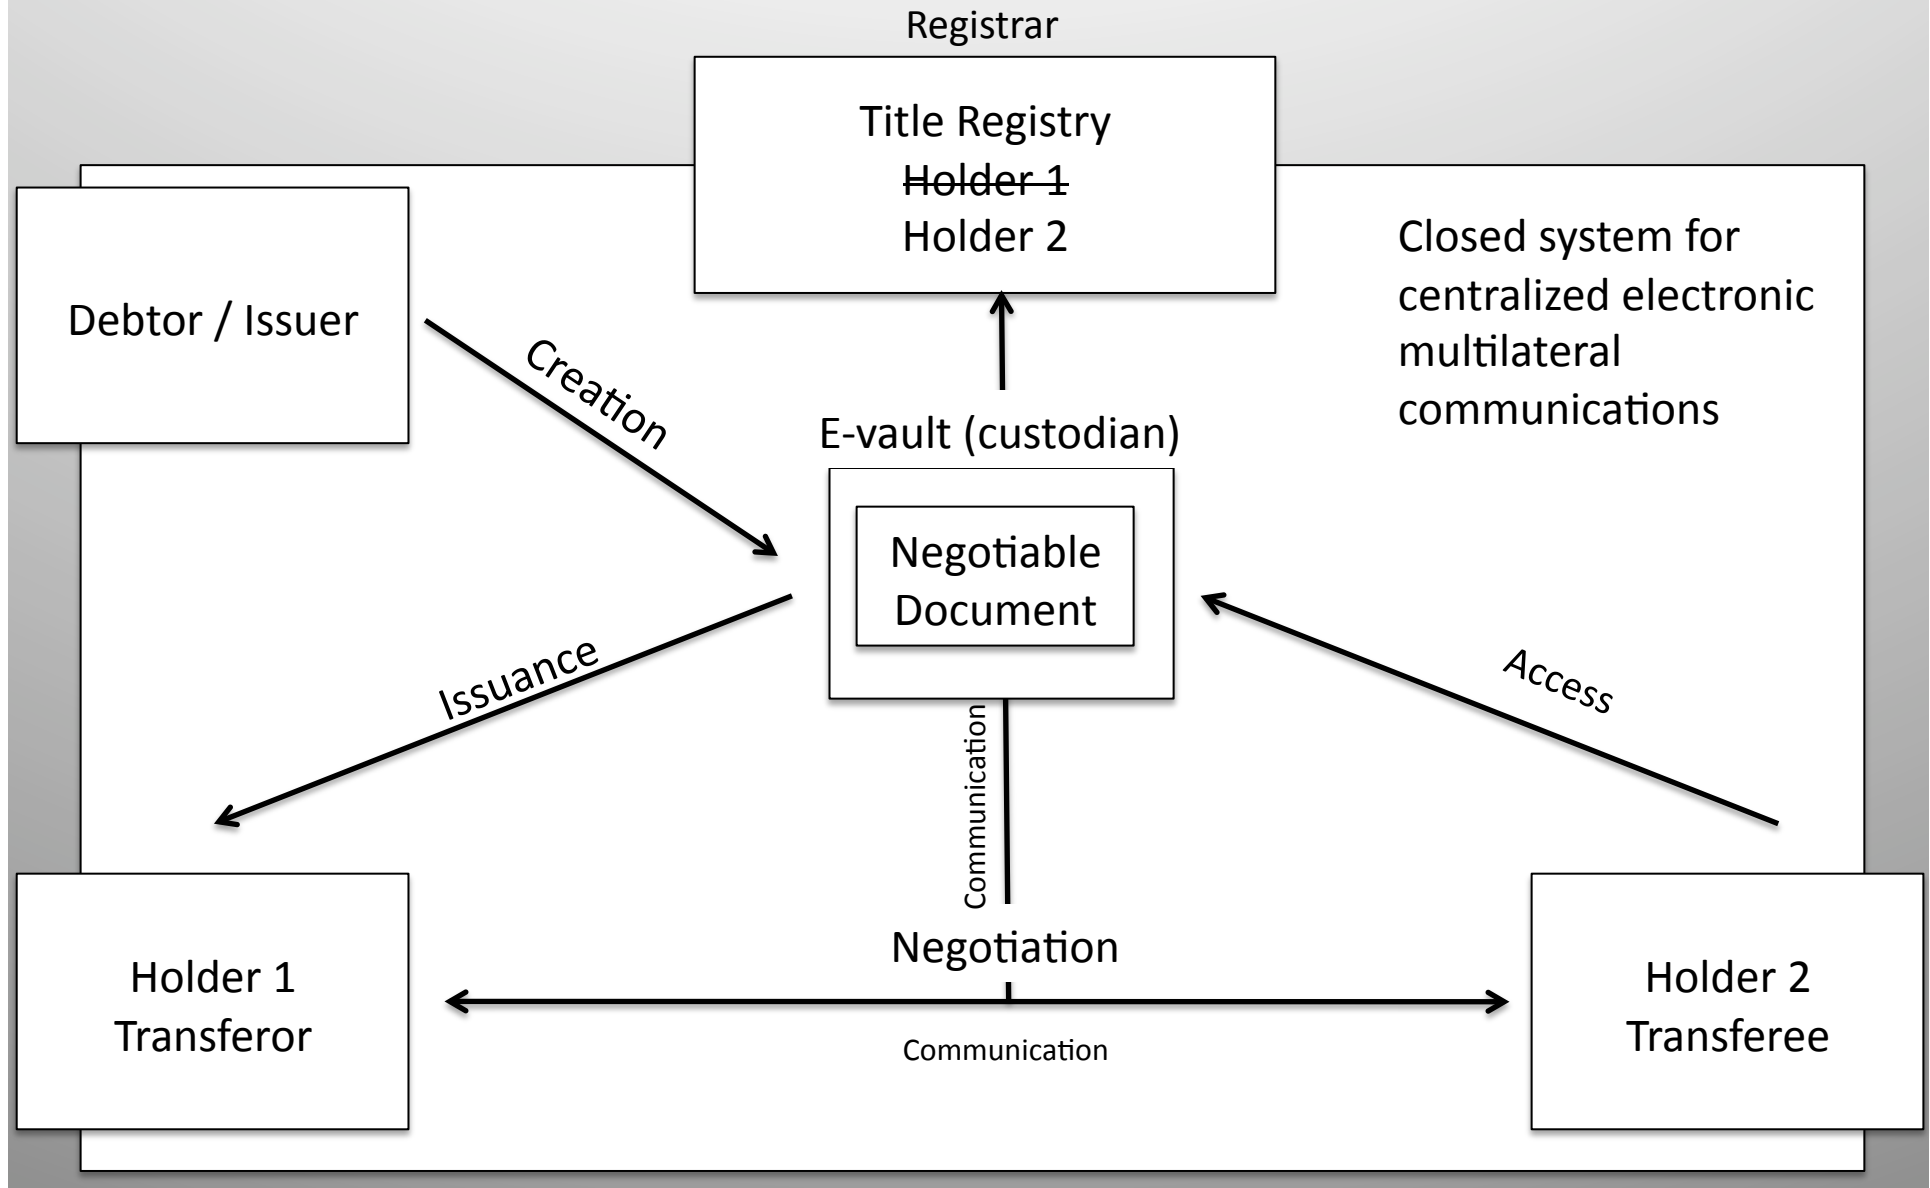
Registrar

Title Registry
~~Holder 1~~
Holder 2

Debtor / Issuer

Creation

Closed system for centralized electronic multilateral communications

E-vault (custodian)

Negotiable Document

Issuance

Access

Communication

Negotiation

Holder 1
Transferor

Communication

Holder 2
Transferee